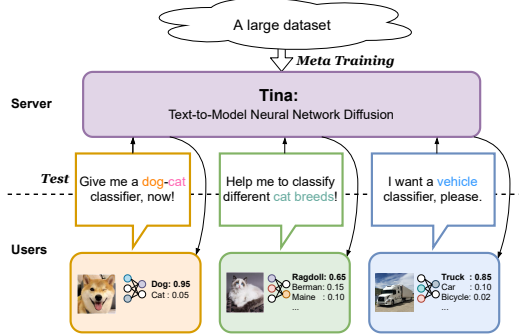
A large dataset

Meta Training

Server

Tina:
Text-to-Model Neural Network Diffusion

Test

Give me a dog-cat classifier, now!

Help me to classify different cat breeds!

I want a vehicle classifier, please.

Users

Dog: 0.95
Cat : 0.05

Ragdoll: 0.65
Berman: 0.15
Maine : 0.10
...

Truck : 0.85
Car : 0.10
Bicycle: 0.02
...